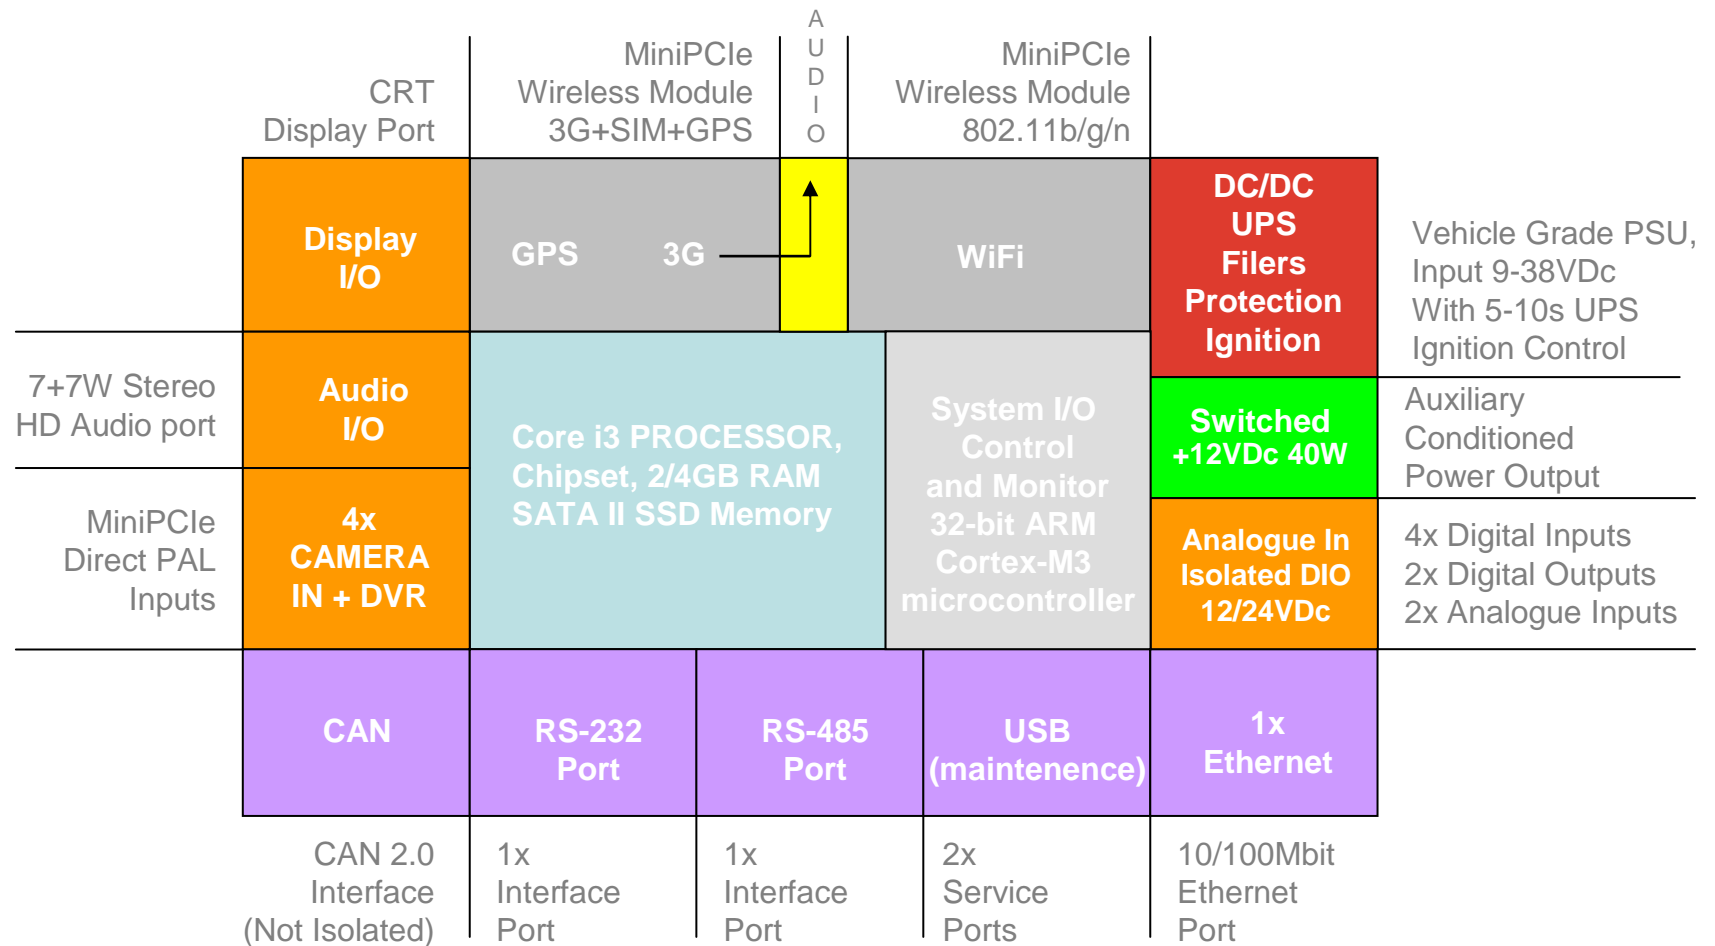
CRT
Display Port

MiniPCIe
Wireless Module
3G+SIM+GPS

A
U
D
I
O

MiniPCIe
Wireless Module
802.11b/g/n

Display
I/O

GPS 3G

WiFi

DC/DC
UPS
Filers
Protection
Ignition

Vehicle Grade PSU,
Input 9-38VDc
With 5-10s UPS
Ignition Control

7+7W Stereo
HD Audio port

Audio
I/O

Core i3 PROCESSOR,
Chipset, 2/4GB RAM
SATA II SSD Memory

System I/O
Control
and Monitor
32-bit ARM
Cortex-M3
microcontroller

Switched
+12VDc 40W

Auxiliary
Conditioned
Power Output

MiniPCIe
Direct PAL
Inputs

4x
CAMERA
IN + DVR

Analogue In
Isolated DIO
12/24VDc

4x Digital Inputs
2x Digital Outputs
2x Analogue Inputs

CAN

RS-232
Port

RS-485
Port

USB
(maintenence)

1x
Ethernet

CAN 2.0
Interface
(Not Isolated)

1x
Interface
Port

1x
Interface
Port

2x
Service
Ports

10/100Mbit
Ethernet
Port